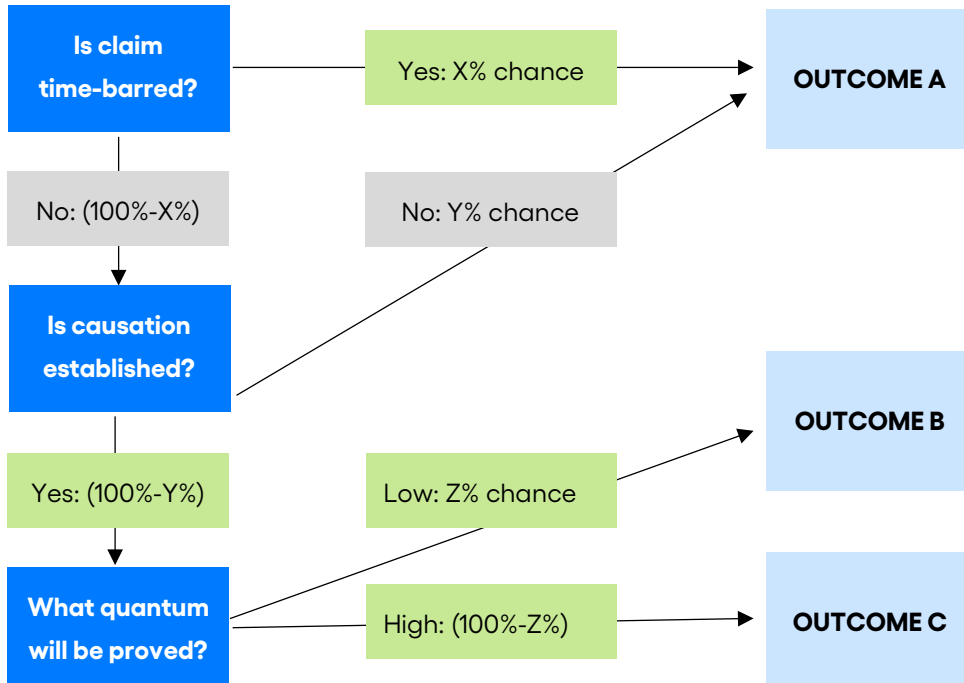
Is claim time-barred?

Yes: X% chance

OUTCOME A

No: (100%-X%)

No: Y% chance

Is causation established?

OUTCOME B

Yes: (100%-Y%)

Low: Z% chance

What quantum will be proved?

High: (100%-Z%)

OUTCOME C